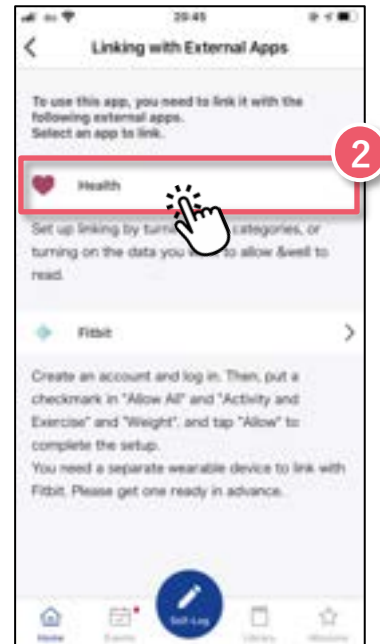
20:45

Linking with External Apps

To use this app, you need to link it with the following external apps.
Select an app to link.

2

Health

Set up linking by turn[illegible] categories, or turning on the data you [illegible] to allow &well to read.

Fitbit

Create an account and log in. Then, put a checkmark in "Allow All" and "Activity and Exercise" and "Weight", and tap "Allow" to complete the setup.
You need a separate wearable device to link with Fitbit. Please get one ready in advance.

Home
Events
Self-Log
Library
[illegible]